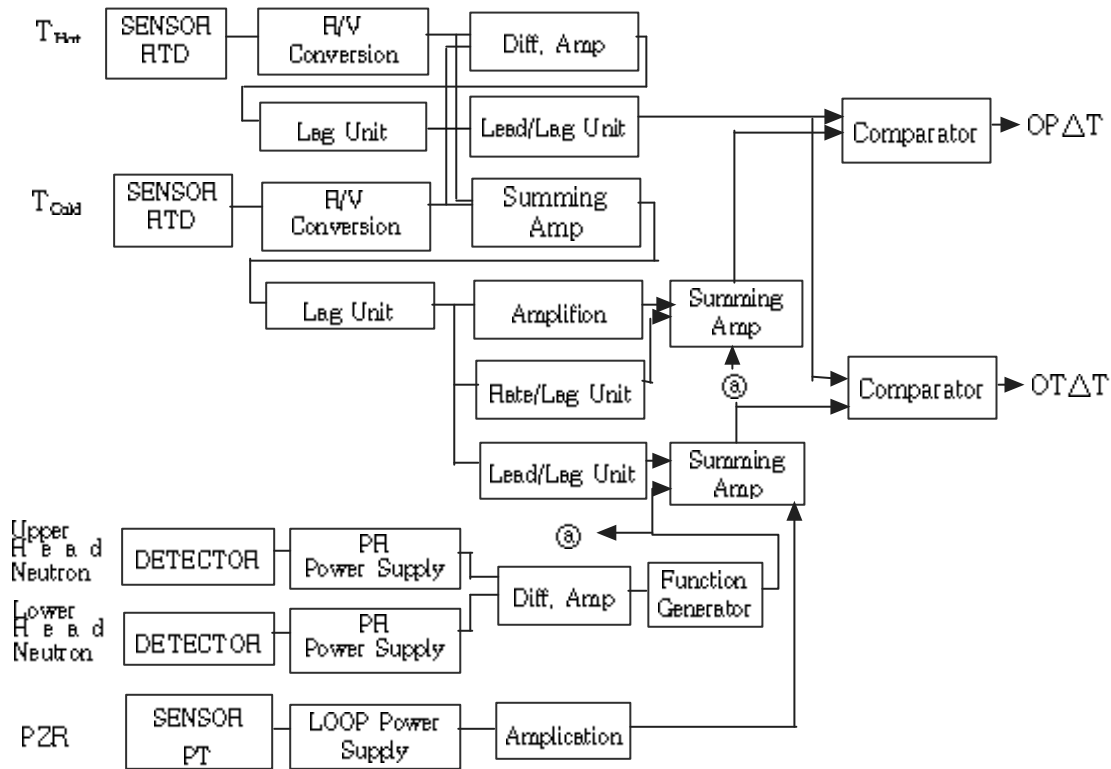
$T_{Hot}$

SENSOR RTD

R/V Conversion

Diff, Amp

Lag Unit

Lead/Lag Unit

Comparator

OP$\Delta$T

$T_{Cold}$

SENSOR RTD

R/V Conversion

Summing Amp

Lag Unit

Amplifion

Summing Amp

Rate/Lag Unit

ⓐ

Comparator

OT$\Delta$T

Lead/Lag Unit

Summing Amp

Upper Head Neutron

DETECTOR

PA Power Supply

ⓐ

Diff, Amp

Function Generator

Lower Head Neutron

DETECTOR

PA Power Supply

PZR

SENSOR PT

LOOP Power Supply

Amplication